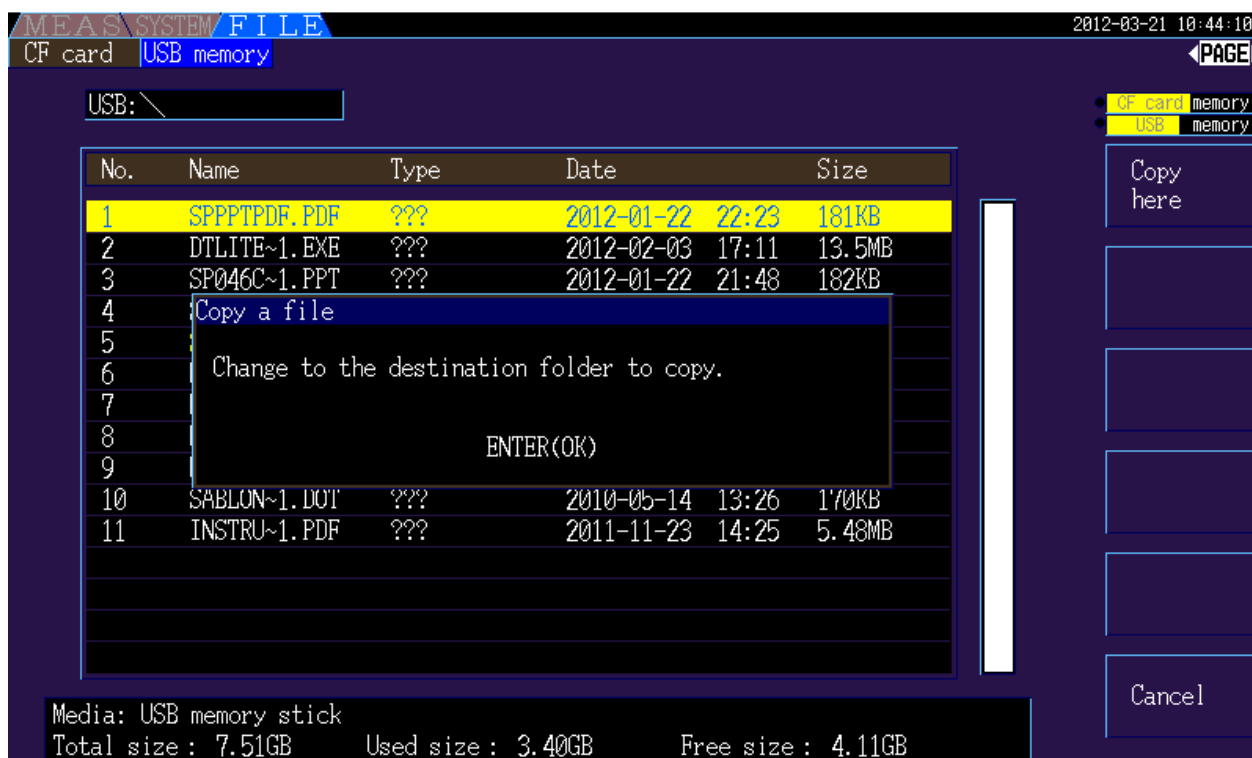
MEAS SYSTEM FILE
2012-03-21 10:44:10

CF card USB memory

PAGE

USB:\

CF card memory
USB memory

| No. | Name | Type | Date | Size |
|---|---|---|---|---|
| 1 | SPPPTPDF.PDF | ??? | 2012-01-22 22:23 | 181KB |
| 2 | DTLITE~1.EXE | ??? | 2012-02-03 17:11 | 13.5MB |
| 3 | SP046C~1.PPT | ??? | 2012-01-22 21:48 | 182KB |
| 4 | | | | |
| 5 | | | | |
| 6 | | | | |
| 7 | | | | |
| 8 | | | | |
| 9 | | | | |
| 10 | SABLON~1.DOT | ??? | 2010-05-14 13:26 | 170KB |
| 11 | INSTRU~1.PDF | ??? | 2011-11-23 14:25 | 5.48MB |

Copy a file

Change to the destination folder to copy.

ENTER(OK)

Copy here

Cancel

Media: USB memory stick
Total size : 7.51GB Used size : 3.40GB Free size : 4.11GB